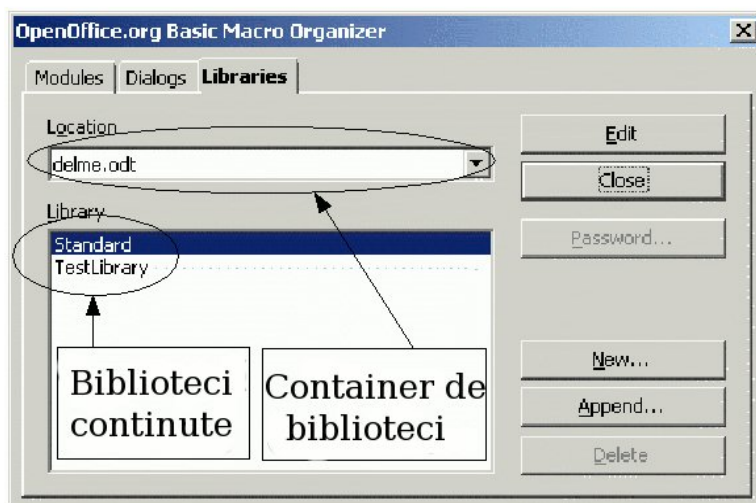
OpenOffice.org Basic Macro Organizer

Modules Dialogs Libraries

Location

delme.odt

Library

Standard
TestLibrary

Edit
Close
Password...
New...
Append...
Delete

Biblioteci continute

Container de biblioteci